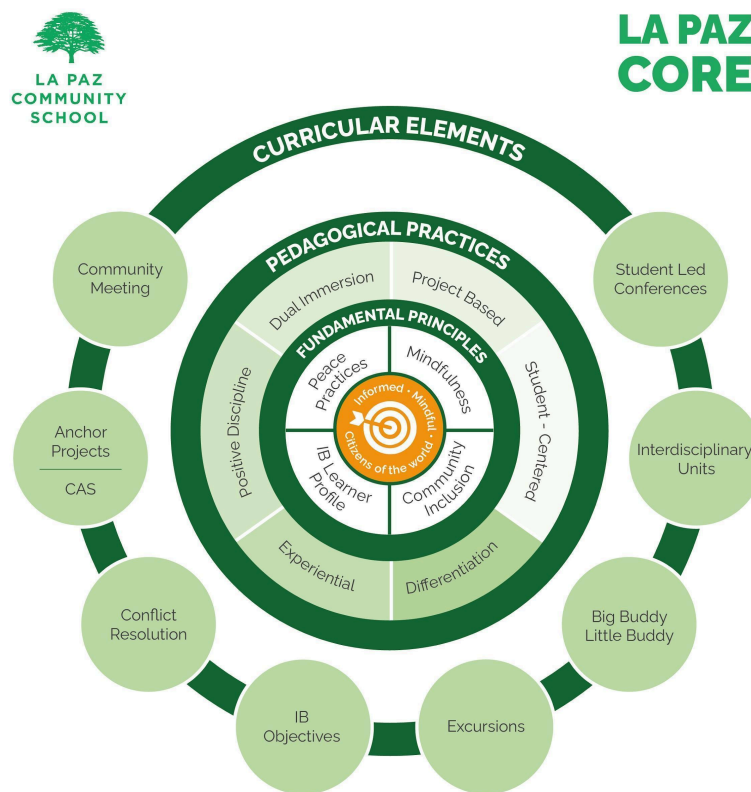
LA PAZ COMMUNITY SCHOOL

LA PAZ CORE

CURRICULAR ELEMENTS

PEDAGOGICAL PRACTICES

FUNDAMENTAL PRINCIPLES

Informed · Mindful · Citizens of the world

Peace Practices

Mindfulness

IB Learner Profile

Community Inclusion

Dual Immersion

Project Based

Student - Centered

Differentiation

Experiential

Positive Discipline

Community Meeting

Student Led Conferences

Interdisciplinary Units

Big Buddy Little Buddy

Excursions

IB Objectives

Conflict Resolution

Anchor Projects

CAS